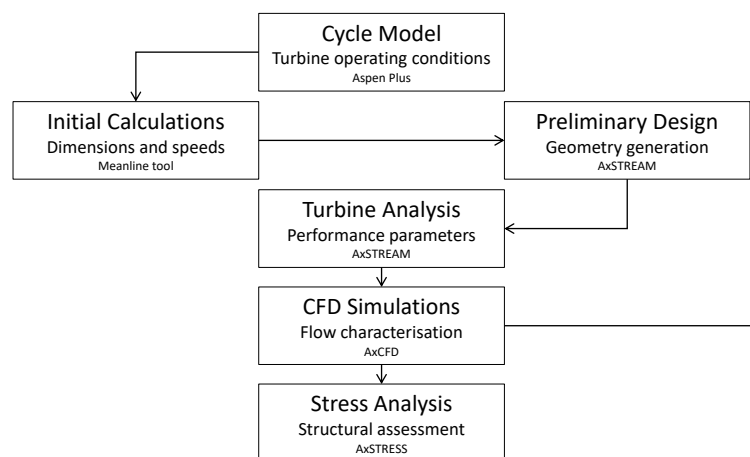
Cycle Model
Turbine operating conditions
Aspen Plus

Initial Calculations
Dimensions and speeds
Meanline tool

Preliminary Design
Geometry generation
AxSTREAM

Turbine Analysis
Performance parameters
AxSTREAM

CFD Simulations
Flow characterisation
AxCFD

Stress Analysis
Structural assessment
AxSTRESS